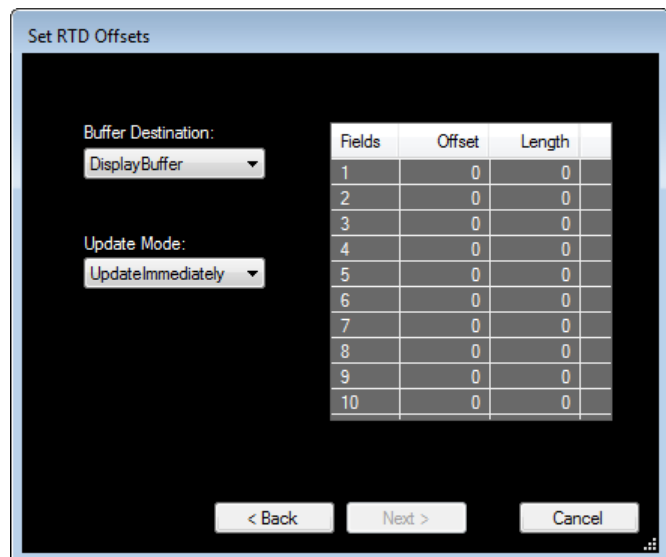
Set RTD Offsets

Buffer Destination:
DisplayBuffer

Update Mode:
UpdateImmediately

| Fields | Offset | Length |
|---|---|---|
| 1 | 0 | 0 |
| 2 | 0 | 0 |
| 3 | 0 | 0 |
| 4 | 0 | 0 |
| 5 | 0 | 0 |
| 6 | 0 | 0 |
| 7 | 0 | 0 |
| 8 | 0 | 0 |
| 9 | 0 | 0 |
| 10 | 0 | 0 |

< Back
Next >
Cancel